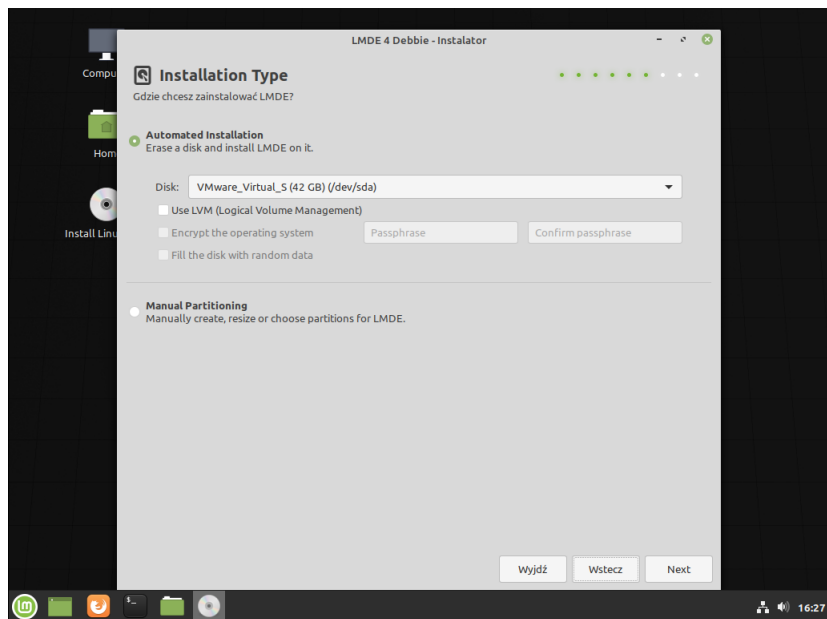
Compu

Hom

Install Linu

LMDE 4 Debbie - Instalator

Installation Type
Gdzie chcesz zainstalować LMDE?

Automated Installation
Erase a disk and install LMDE on it.

Disk: VMware_Virtual_S (42 GB) (/dev/sda)

Use LVM (Logical Volume Management)

Encrypt the operating system

Passphrase

Confirm passphrase

Fill the disk with random data

Manual Partitioning
Manually create, resize or choose partitions for LMDE.

Wyjdź

Wstecz

Next

$_

16:27